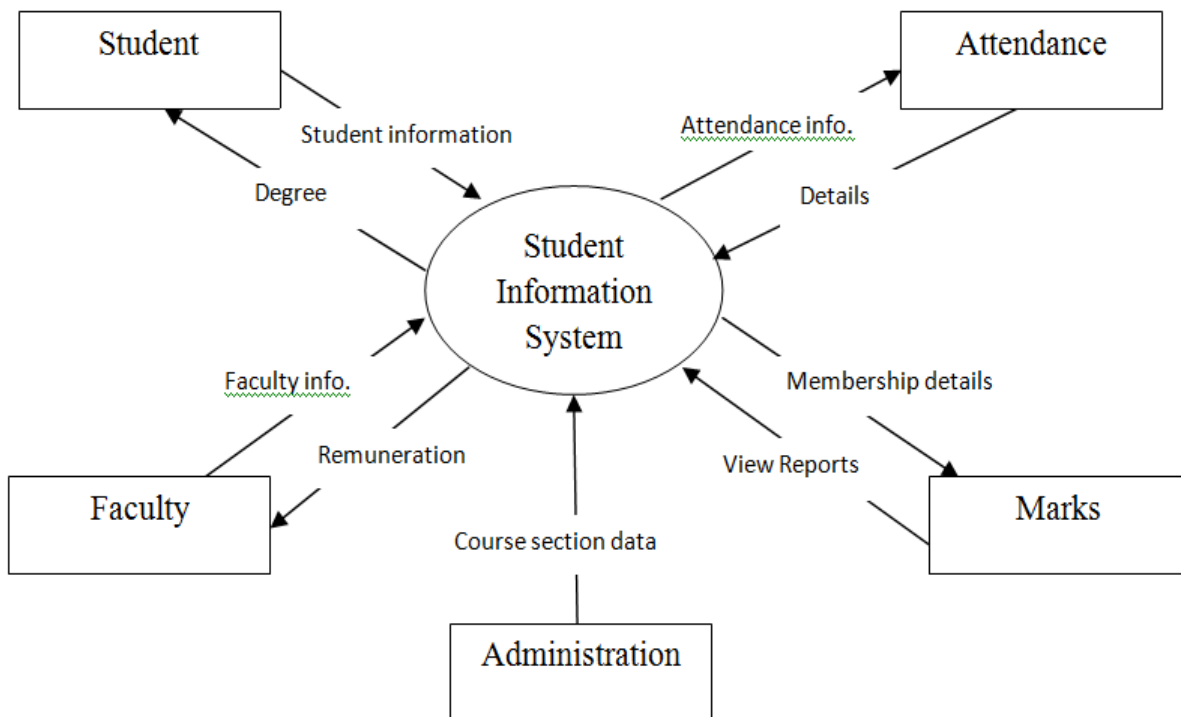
Student

Attendance

Student information

Attendance info.

Degree

Details

Student Information System

Faculty info.

Membership details

Remuneration

View Reports

Faculty

Marks

Course section data

Administration